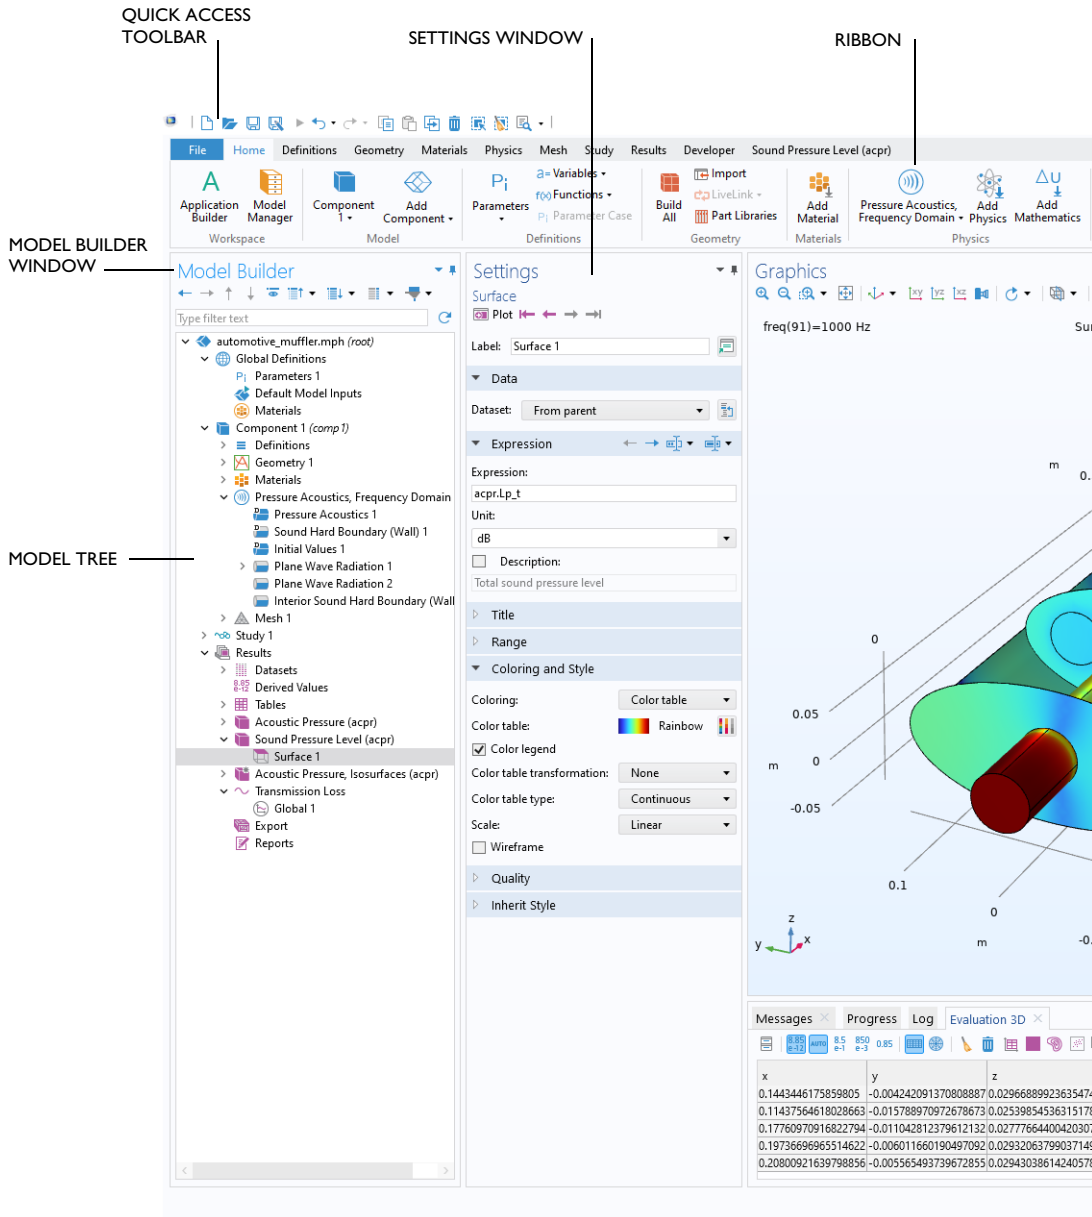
QUICK ACCESS TOOLBAR

SETTINGS WINDOW

RIBBON

MODEL BUILDER WINDOW

MODEL TREE

File | Home | Definitions | Geometry | Materials | Physics | Mesh | Study | Results | Developer | Sound Pressure Level (acpr)

Application Builder | Model Manager | Workspace

Component 1 | Add Component | Model

Parameters | Variables | Functions | Parameter Case | Definitions

Build All | Import | LiveLink | Part Libraries | Geometry

Add Material | Materials

Pressure Acoustics, Frequency Domain | Add Physics | Add Mathematics | Physics

Model Builder

Type filter text

automotive_muffler.mph (root)
Global Definitions
Parameters 1
Default Model Inputs
Materials
Component 1 (comp1)
Definitions
Geometry 1
Materials
Pressure Acoustics, Frequency Domain
Pressure Acoustics 1
Sound Hard Boundary (Wall) 1
Initial Values 1
Plane Wave Radiation 1
Plane Wave Radiation 2
Interior Sound Hard Boundary (Wall
Mesh 1
Study 1
Results
Datasets
Derived Values
Tables
Acoustic Pressure (acpr)
Sound Pressure Level (acpr)
Surface 1
Acoustic Pressure, Isosurfaces (acpr)
Transmission Loss
Global 1
Export
Reports

Settings
Surface
Plot

Label: Surface 1

Data
Dataset: From parent

Expression
Expression:
acpr.Lp_t
Unit:
dB
Description:
Total sound pressure level

Title
Range
Coloring and Style
Coloring: Color table
Color table: Rainbow
Color legend
Color table transformation: None
Color table type: Continuous
Scale: Linear
Wireframe
Quality
Inherit Style

Graphics
freq(91)=1000 Hz
Su
m
0
0.05
0
m
-0.05
0.1
0
m
-0.
z
y
x

Messages | Progress | Log | Evaluation 3D

8.85 e-12 | AUTO | 8.5 e-1 | 850 e-3 | 0.85

| x | y | z |
|---|---|---|
| 0.1443446175859805 | -0.004242091370808887 | 0.029668892363547 |
| 0.114375646180286​63 | -0.015788970972678673 | 0.025398545363157 |
| 0.17760970916822794 | -0.011042812379612132 | 0.027776644002030 |
| 0.19736696965514622 | -0.006011660190497092 | 0.029320637990371 |
| 0.20800921639798856 | -0.005565493739672855 | 0.029430386142405 |